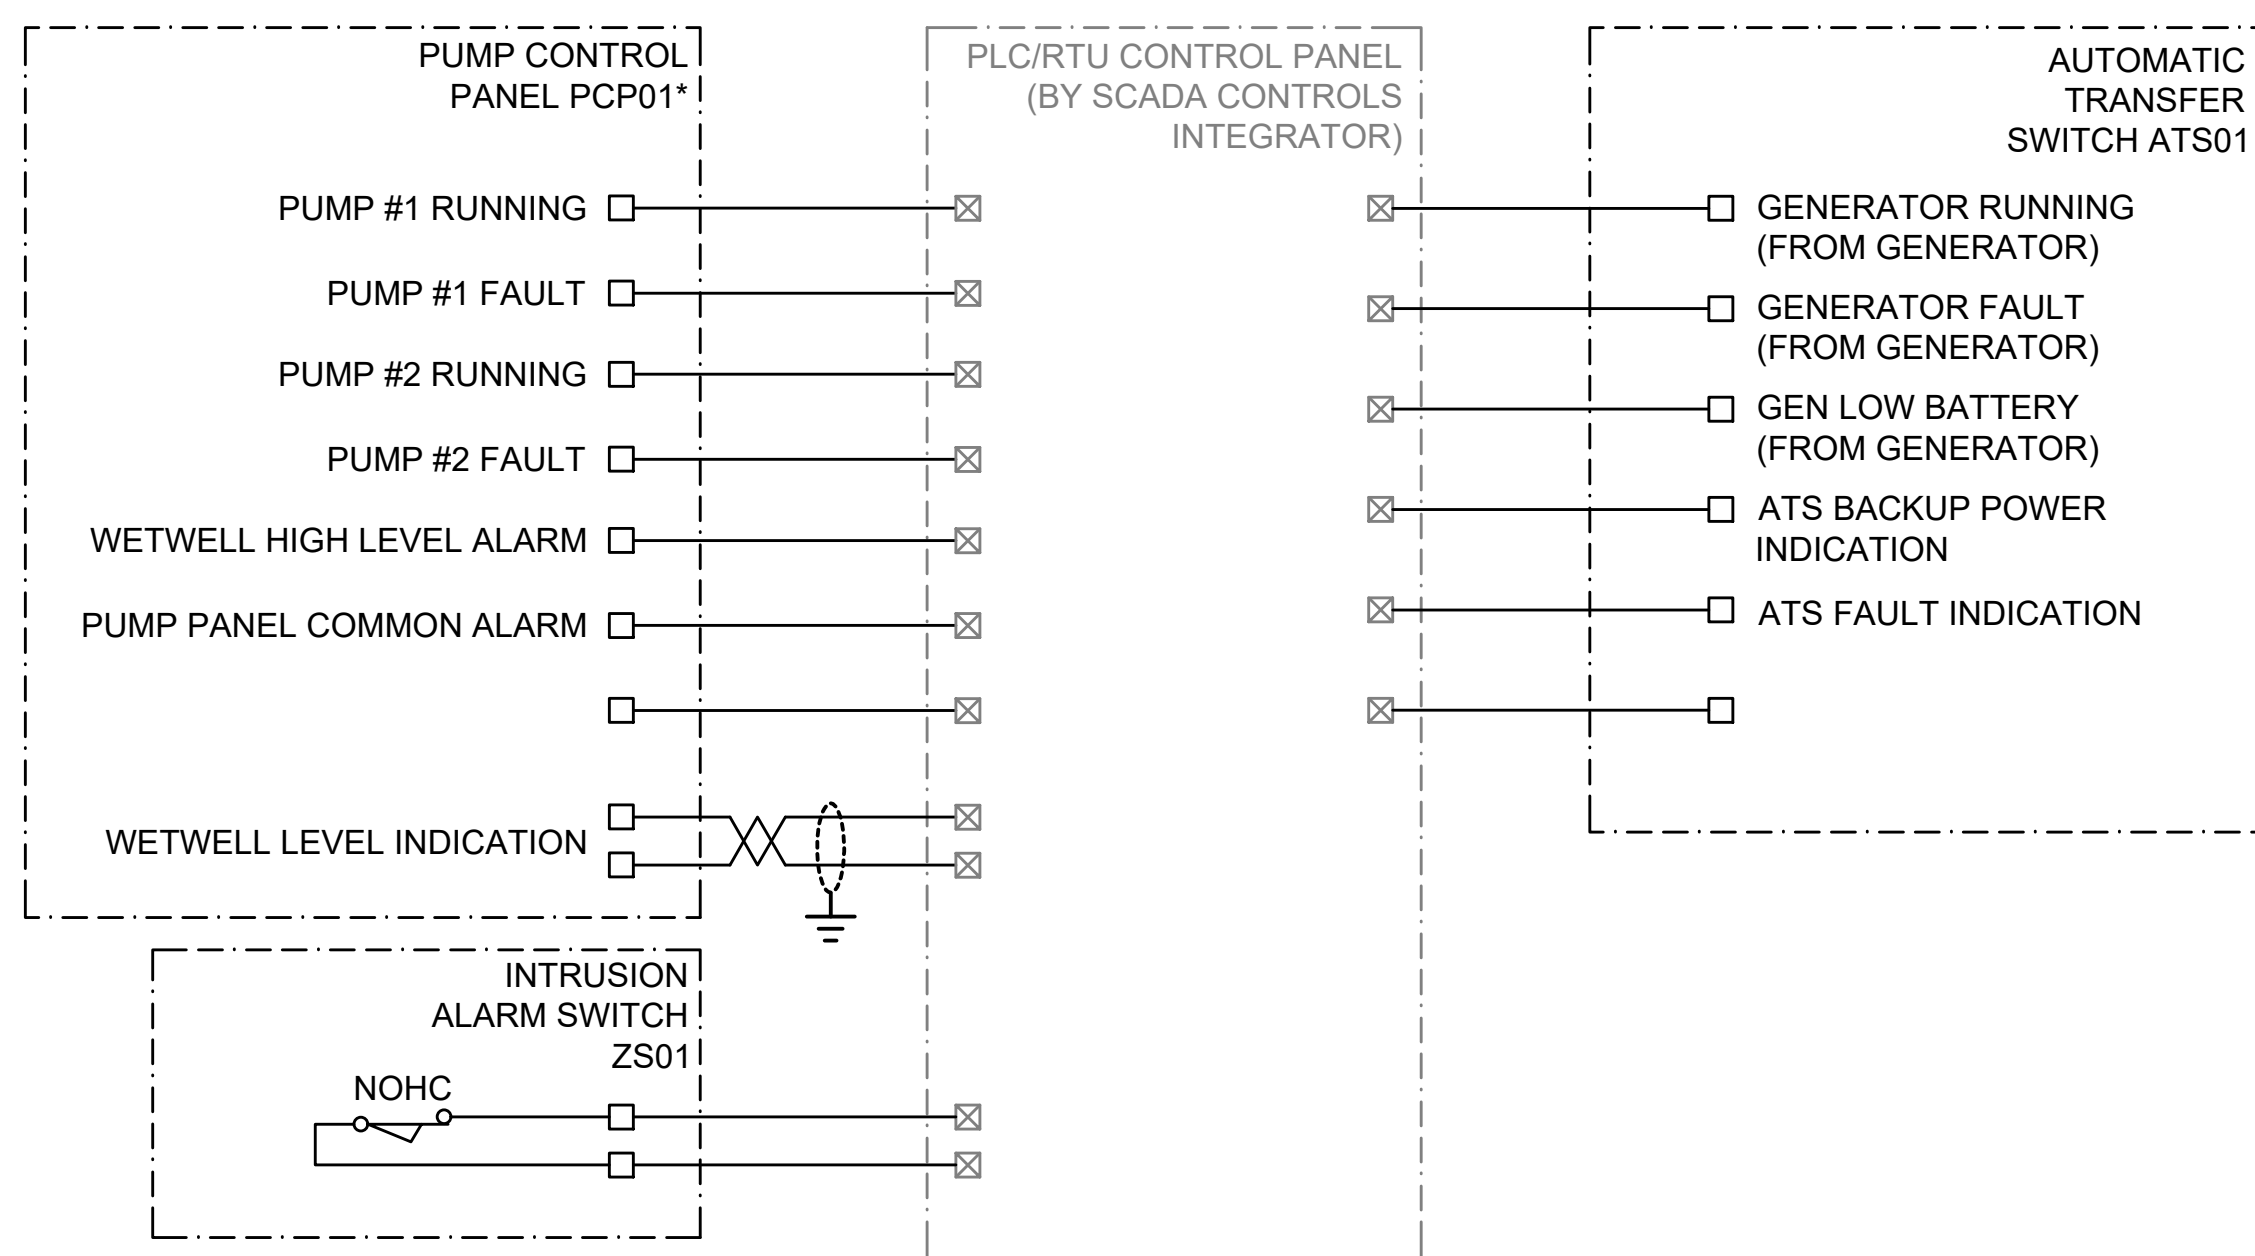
PUMP CONTROL PANEL PCP01*

PLC/RTU CONTROL PANEL (BY SCADA CONTROLS INTEGRATOR)

AUTOMATIC TRANSFER SWITCH ATS01

PUMP #1 RUNNING

PUMP #1 FAULT

PUMP #2 RUNNING

PUMP #2 FAULT

WETWELL HIGH LEVEL ALARM

PUMP PANEL COMMON ALARM

WETWELL LEVEL INDICATION

GENERATOR RUNNING (FROM GENERATOR)

GENERATOR FAULT (FROM GENERATOR)

GEN LOW BATTERY (FROM GENERATOR)

ATS BACKUP POWER INDICATION

ATS FAULT INDICATION

INTRUSION ALARM SWITCH ZS01

NOHC